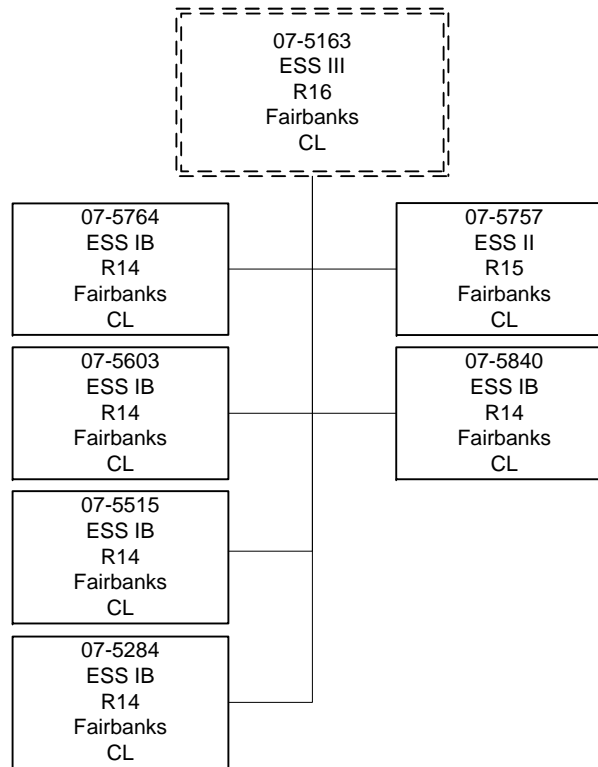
07-5163
ESS III
R16
Fairbanks
CL

07-5764
ESS IB
R14
Fairbanks
CL

07-5757
ESS II
R15
Fairbanks
CL

07-5603
ESS IB
R14
Fairbanks
CL

07-5840
ESS IB
R14
Fairbanks
CL

07-5515
ESS IB
R14
Fairbanks
CL

07-5284
ESS IB
R14
Fairbanks
CL